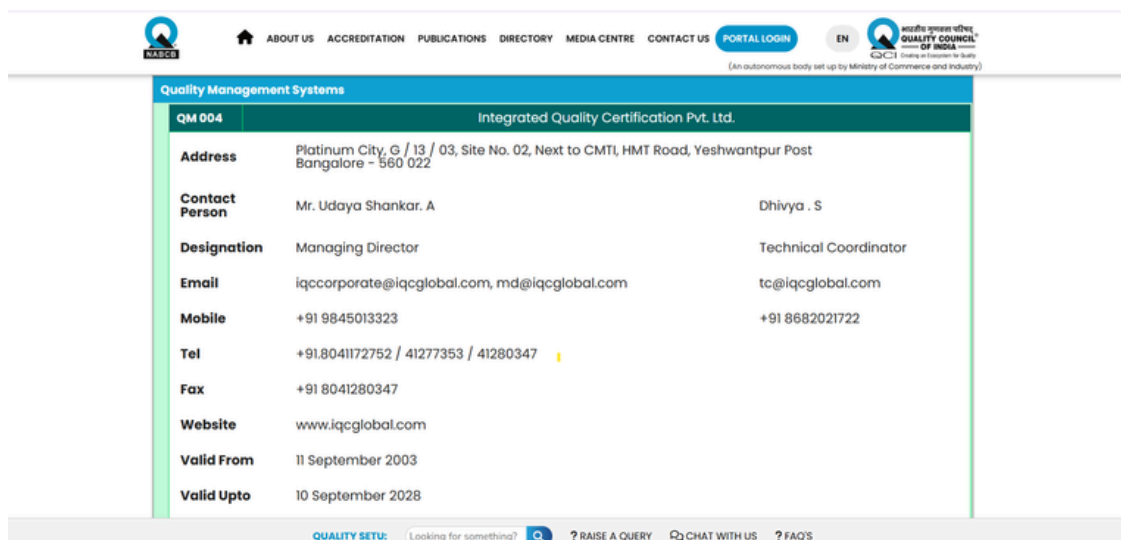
NABCB

ABOUT US ACCREDITATION PUBLICATIONS DIRECTORY MEDIA CENTRE CONTACT US PORTAL LOGIN EN

भारतीय गुणवत्ता परिषद QUALITY COUNCIL OF INDIA QCI Creating an Ecosystem for Quality

(An autonomous body set up by Ministry of Commerce and Industry)

Quality Management Systems

| QM 004 | Integrated Quality Certification Pvt. Ltd. | |
|---|---|---|
| Address | Platinum City, G / 13 / 03, Site No. 02, Next to CMTI, HMT Road, Yeshwantpur Post Bangalore - 560 022 | |
| Contact Person | Mr. Udaya Shankar. A | Dhivya . S |
| Designation | Managing Director | Technical Coordinator |
| Email | iqccorporate@iqcglobal.com, md@iqcglobal.com | tc@iqcglobal.com |
| Mobile | +91 9845013323 | +91 8682021722 |
| Tel | +91.8041172752 / 41277353 / 41280347 | |
| Fax | +91 8041280347 | |
| Website | www.iqcglobal.com | |
| Valid From | 11 September 2003 | |
| Valid Upto | 10 September 2028 | |

QUALITY SETU: Looking for something? ? RAISE A QUERY CHAT WITH US ? FAQ'S